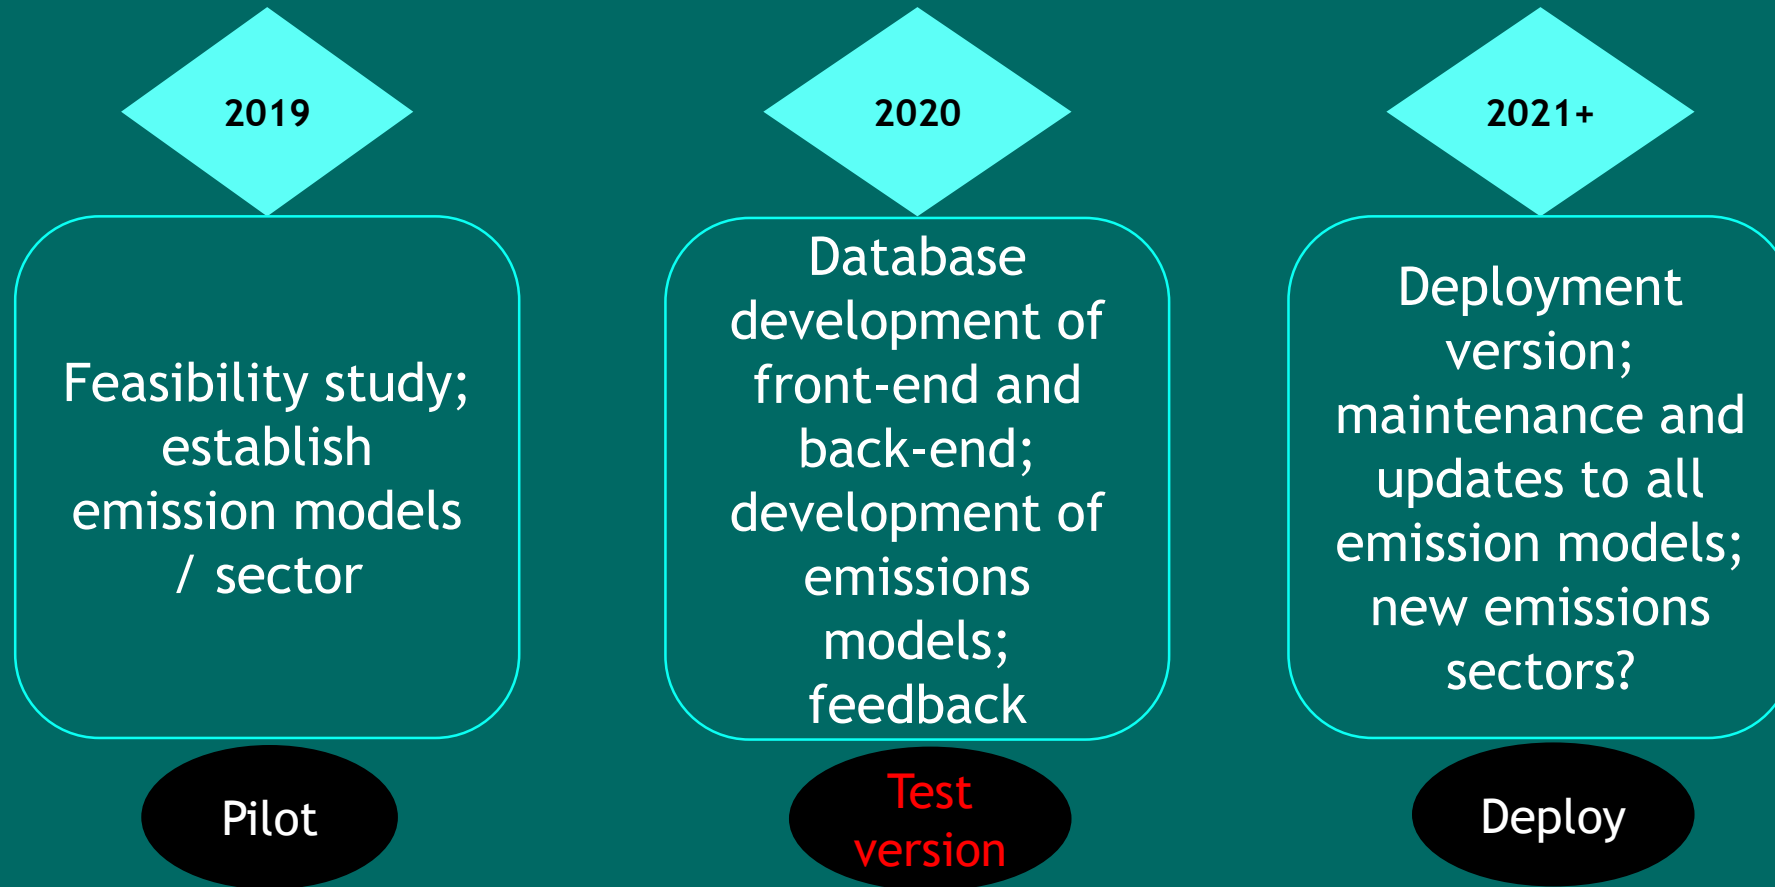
2019

Feasibility study; establish emission models / sector

Pilot

2020

Database development of front-end and back-end; development of emissions models; feedback

Test version

2021+

Deployment version; maintenance and updates to all emission models; new emissions sectors?

Deploy